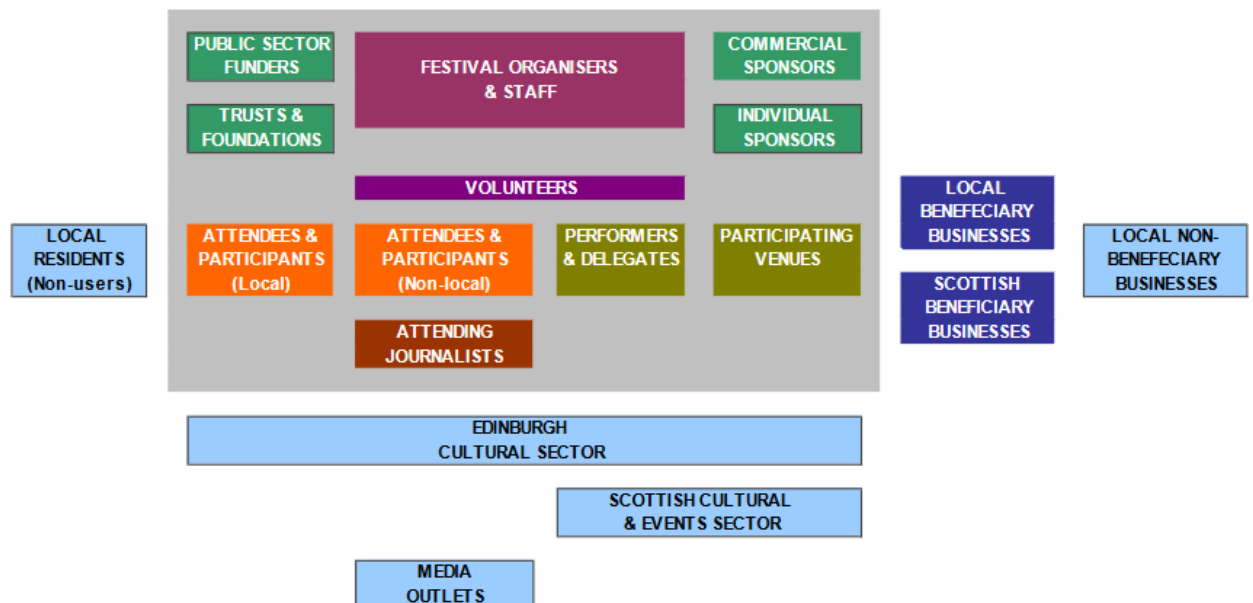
PUBLIC SECTOR FUNDERS

FESTIVAL ORGANISERS & STAFF

COMMERCIAL SPONSORS

TRUSTS & FOUNDATIONS

INDIVIDUAL SPONSORS

VOLUNTEERS

LOCAL BENEFECIARY BUSINESSES

LOCAL RESIDENTS (Non-users)

ATTENDEES & PARTICIPANTS (Local)

ATTENDEES & PARTICIPANTS (Non-local)

PERFORMERS & DELEGATES

PARTICIPATING VENUES

LOCAL NON-BENEFECIARY BUSINESSES

SCOTTISH BENEFICIARY BUSINESSES

ATTENDING JOURNALISTS

EDINBURGH CULTURAL SECTOR

SCOTTISH CULTURAL & EVENTS SECTOR

MEDIA OUTLETS